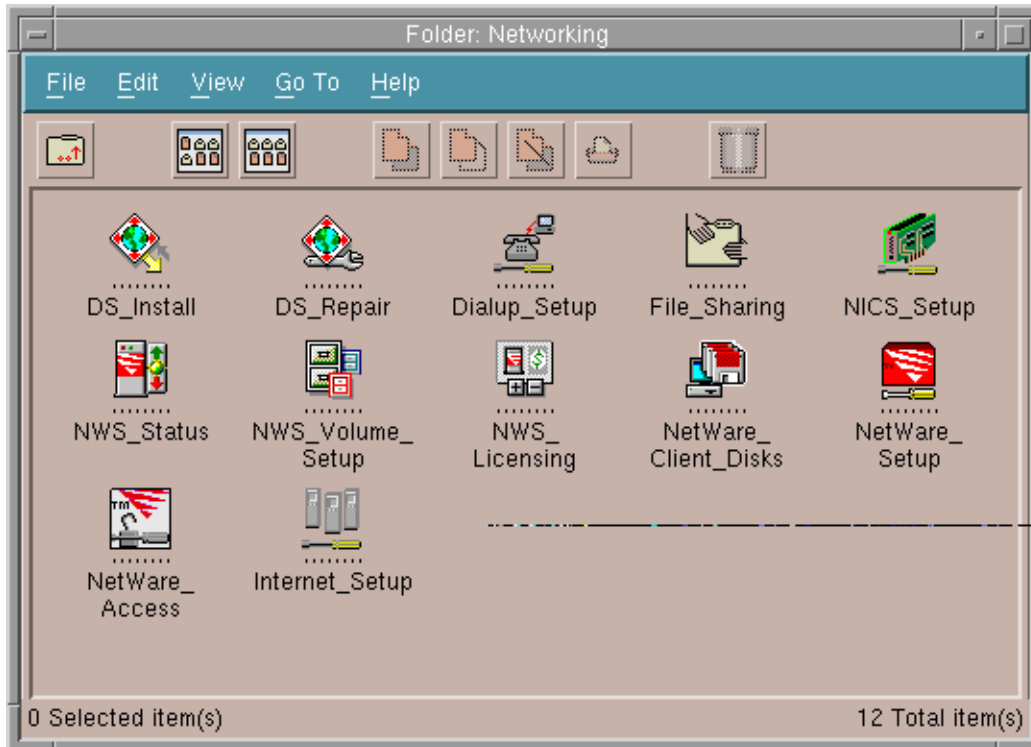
Folder: Networking

File Edit View Go To Help

DS_Install
DS_Repair
Dialup_Setup
File_Sharing
NICS_Setup

NWS_Status
NWS_Volume_Setup
NWS_Licensing
NetWare_Client_Disks
NetWare_Setup

NetWare_Access
Internet_Setup

0 Selected item(s)
12 Total item(s)